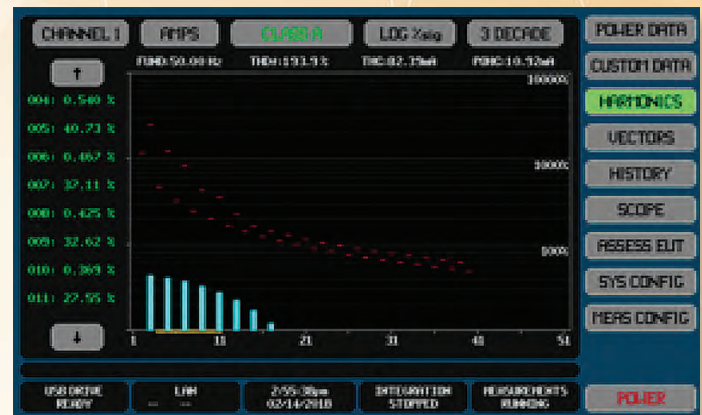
CHANNEL 1 AMPS CLASS A LOG %sig 3 DECADE

FUND:50.00 Hz THD:193.9 % THC:82.39mA POHC:10.92mA

↑

004: 0.540 %

005: 40.73 %

006: 0.467 %

007: 37.11 %

008: 0.425 %

009: 32.62 %

010: 0.369 %

011: 27.55 %

↓

1000%

100%

10%

1 11 21 31 41 51

POWER DATA

CUSTOM DATA

HARMONICS

VECTORS

HISTORY

SCOPE

ASSESS EUT

SYS CONFIG

MEAS CONFIG

USB DRIVE READY

LAN

2:55:38pm 02/14/2018

INTEGRATION STOPPED

MEASUREMENTS RUNNING

POWER